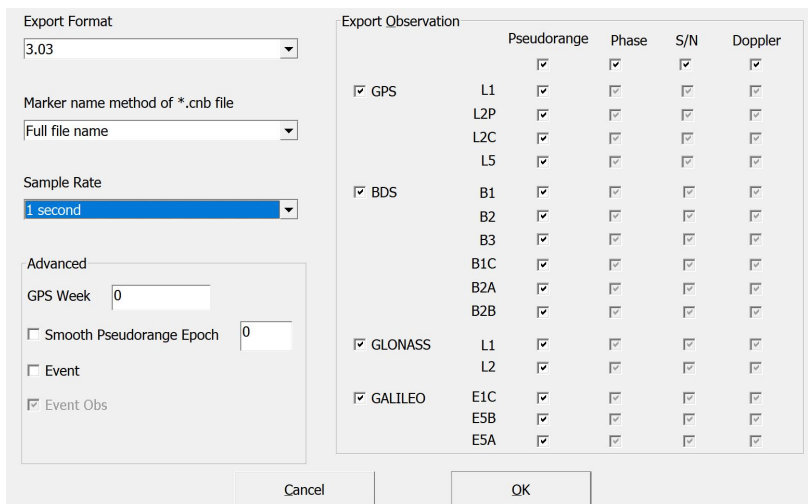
Export Format

3.03

Marker name method of *.cnb file

Full file name

Sample Rate

1 second

Advanced

GPS Week 0

☐ Smooth Pseudorange Epoch 0

☐ Event

☑ Event Obs

Export Observation

| | | Pseudorange | Phase | S/N | Doppler |
|---|---|---|---|---|---|
| | | ☑ | ☑ | ☑ | ☑ |
| ☑ GPS | L1 | ☑ | ☑ | ☑ | ☑ |
| | L2P | ☑ | ☑ | ☑ | ☑ |
| | L2C | ☑ | ☑ | ☑ | ☑ |
| | L5 | ☑ | ☑ | ☑ | ☑ |
| ☑ BDS | B1 | ☑ | ☑ | ☑ | ☑ |
| | B2 | ☑ | ☑ | ☑ | ☑ |
| | B3 | ☑ | ☑ | ☑ | ☑ |
| | B1C | ☑ | ☑ | ☑ | ☑ |
| | B2A | ☑ | ☑ | ☑ | ☑ |
| | B2B | ☑ | ☑ | ☑ | ☑ |
| ☑ GLONASS | L1 | ☑ | ☑ | ☑ | ☑ |
| | L2 | ☑ | ☑ | ☑ | ☑ |
| ☑ GALILEO | E1C | ☑ | ☑ | ☑ | ☑ |
| | E5B | ☑ | ☑ | ☑ | ☑ |
| | E5A | ☑ | ☑ | ☑ | ☑ |

Cancel

OK